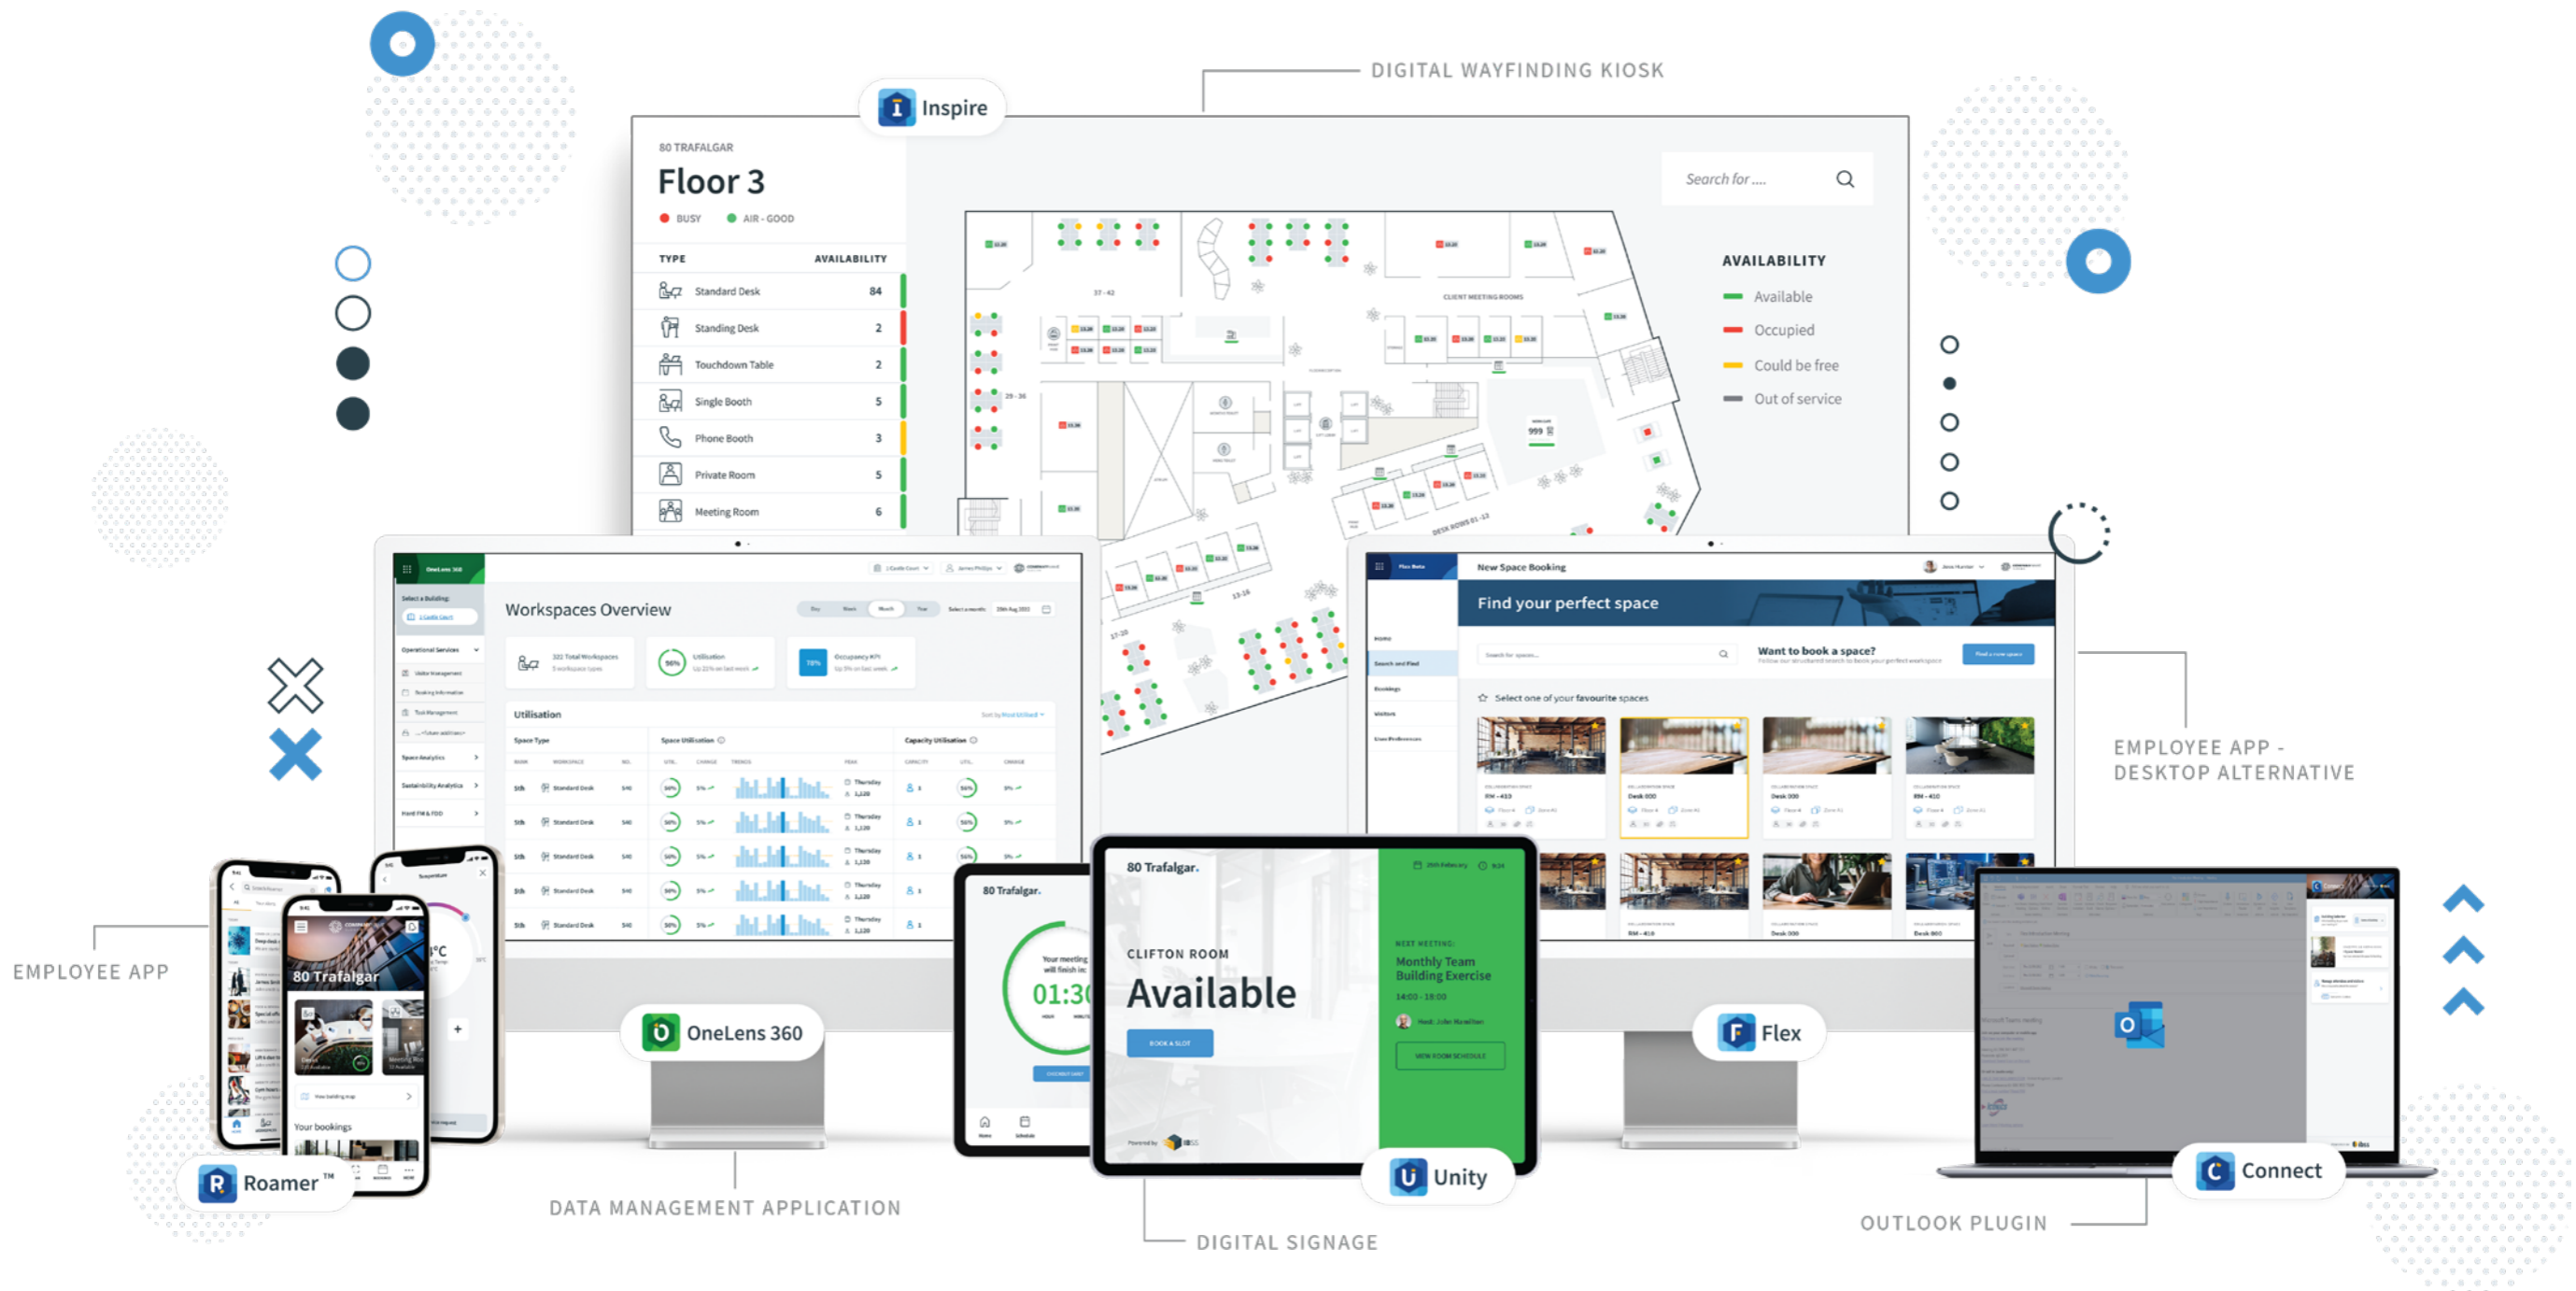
DIGITAL WAYFINDING KIOSK

Inspire

80 TRAFALGAR
Floor 3
BUSY AIR - GOOD

| TYPE | AVAILABILITY |
|---|---|
| Standard Desk | 84 |
| Standing Desk | 2 |
| Touchdown Table | 2 |
| Single Booth | 5 |
| Phone Booth | 3 |
| Private Room | 5 |
| Meeting Room | 6 |

Search for ....

AVAILABILITY
Available
Occupied
Could be free
Out of service

Workspaces Overview
Utilisation

New Space Booking
Find your perfect space
Want to book a space?
Select one of your favourite spaces

EMPLOYEE APP - DESKTOP ALTERNATIVE

EMPLOYEE APP

80 Trafalgar
Your bookings

Roamer ™

OneLens 360

DATA MANAGEMENT APPLICATION

80 Trafalgar.
01:3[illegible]

80 Trafalgar.
CLIFTON ROOM
Available
BOOK A SLOT
Monthly Team Building Exercise
VIEW ROOM SCHEDULE

Unity

DIGITAL SIGNAGE

Flex

Connect

OUTLOOK PLUGIN